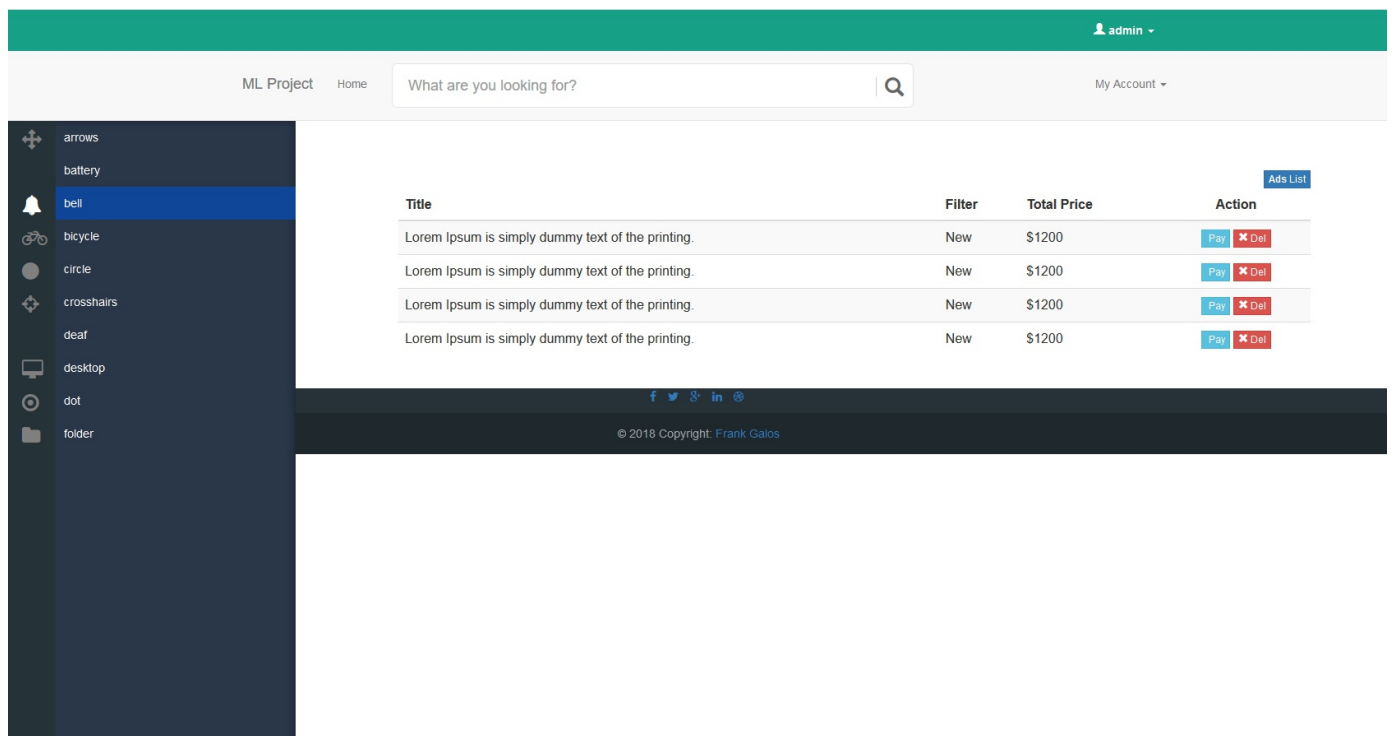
admin

ML Project Home What are you looking for? My Account

arrows
battery
bell
bicycle
circle
crosshairs
deaf
desktop
dot
folder

Ads List

| Title | Filter | Total Price | Action |
|---|---|---|---|
| Lorem Ipsum is simply dummy text of the printing. | New | $1200 | Pay Del |
| Lorem Ipsum is simply dummy text of the printing. | New | $1200 | Pay Del |
| Lorem Ipsum is simply dummy text of the printing. | New | $1200 | Pay Del |
| Lorem Ipsum is simply dummy text of the printing. | New | $1200 | Pay Del |

© 2018 Copyright: Frank Galos